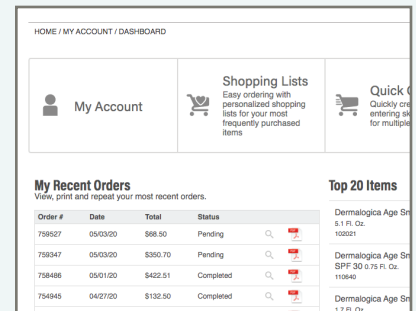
HOME / MY ACCOUNT / DASHBOARD

My Account

Shopping Lists
Easy ordering with personalized shopping lists for your most frequently purchased items

Quick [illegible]
Quickly cre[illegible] entering sk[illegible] for multiple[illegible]

My Recent Orders
View, print and repeat your most recent orders.

| Order # | Date | Total | Status |
|---|---|---|---|
| 759527 | 05/03/20 | $68.50 | Pending |
| 759347 | 05/03/20 | $350.70 | Pending |
| 758486 | 05/01/20 | $422.51 | Completed |
| 754945 | 04/27/20 | $132.50 | Completed |

Top 20 Items

Dermalogica Age Sm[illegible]
5.1 Fl. Oz.
102021

Dermalogica Age Sm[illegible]
SPF 30 0.75 Fl. Oz.
110640

Dermalogica Age Sm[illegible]
1.7 Fl. Oz.